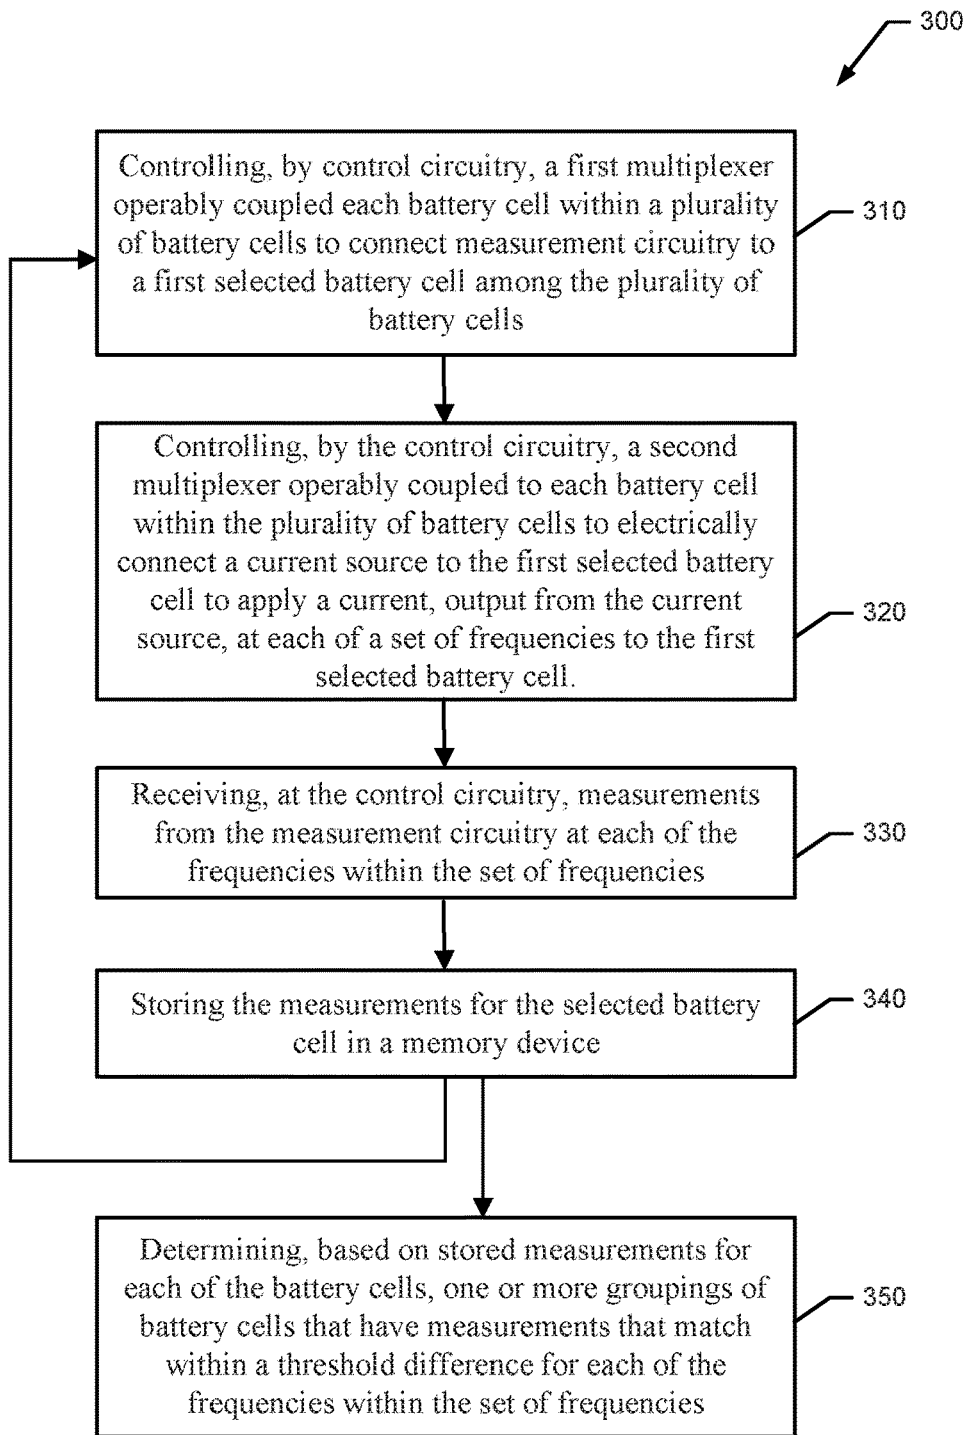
300

Controlling, by control circuitry, a first multiplexer operably coupled each battery cell within a plurality of battery cells to connect measurement circuitry to a first selected battery cell among the plurality of battery cells

310

Controlling, by the control circuitry, a second multiplexer operably coupled to each battery cell within the plurality of battery cells to electrically connect a current source to the first selected battery cell to apply a current, output from the current source, at each of a set of frequencies to the first selected battery cell.

320

Receiving, at the control circuitry, measurements from the measurement circuitry at each of the frequencies within the set of frequencies

330

Storing the measurements for the selected battery cell in a memory device

340

Determining, based on stored measurements for each of the battery cells, one or more groupings of battery cells that have measurements that match within a threshold difference for each of the frequencies within the set of frequencies

350